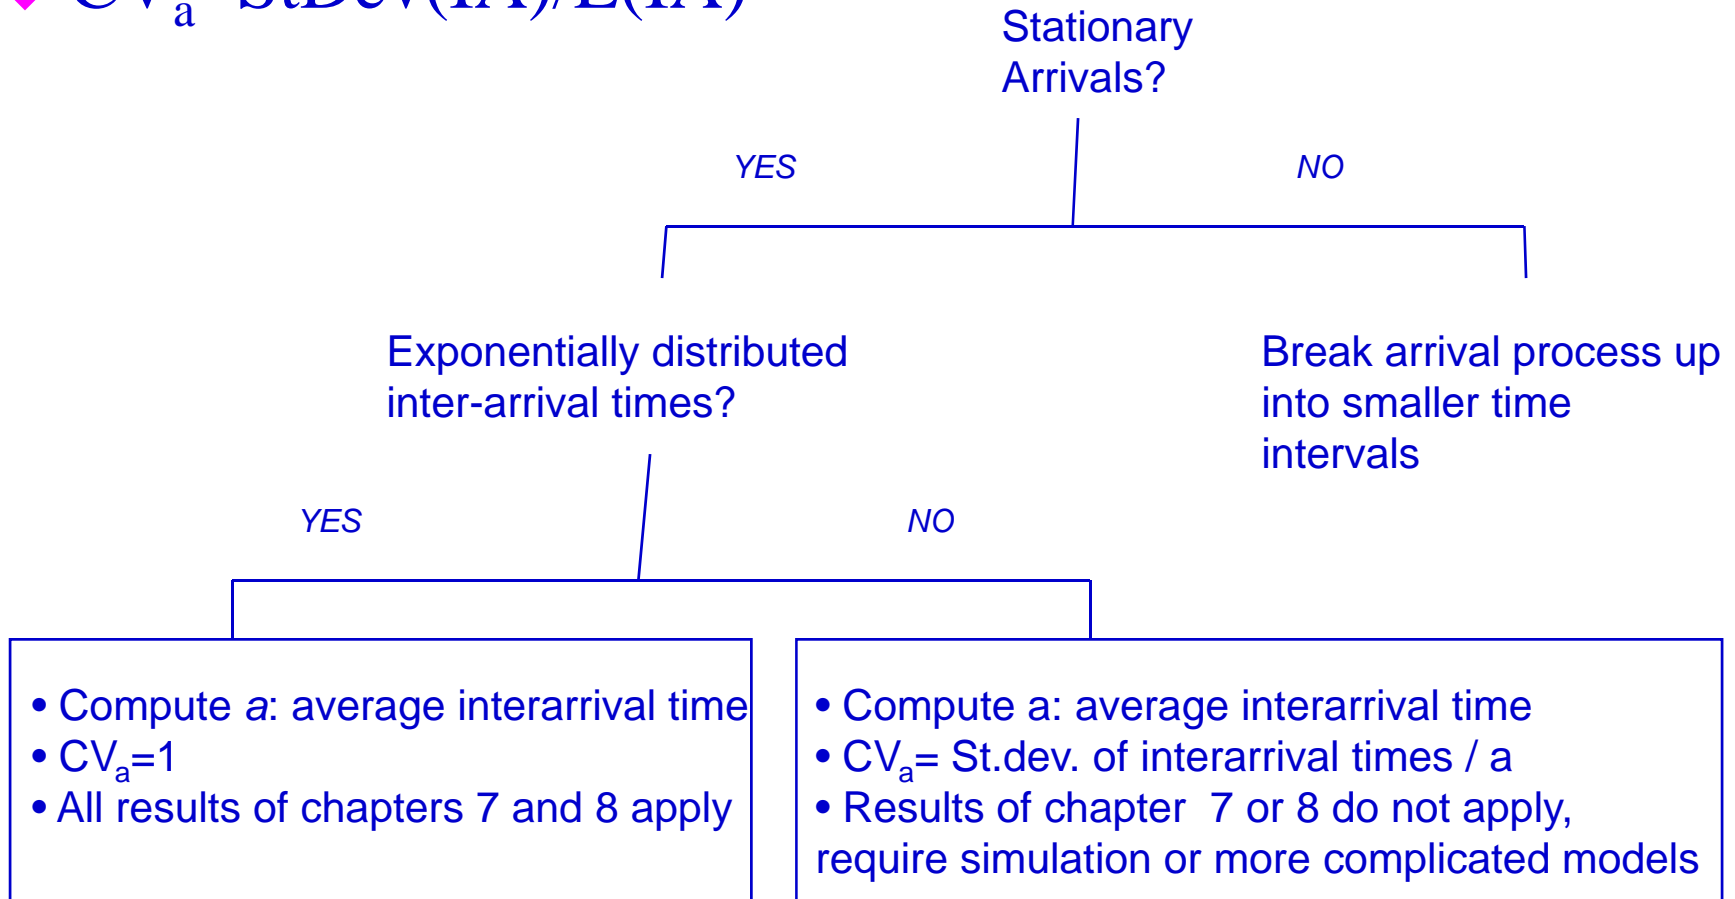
$CV_a$ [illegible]StDev(IA)/E(IA)

Stationary Arrivals?

YES

NO

Exponentially distributed inter-arrival times?

Break arrival process up into smaller time intervals

YES

NO

• Compute *a*: average interarrival time
• $CV_a$=1
• All results of chapters 7 and 8 apply

• Compute a: average interarrival time
• $CV_a$= St.dev. of interarrival times / a
• Results of chapter 7 or 8 do not apply, require simulation or more complicated models